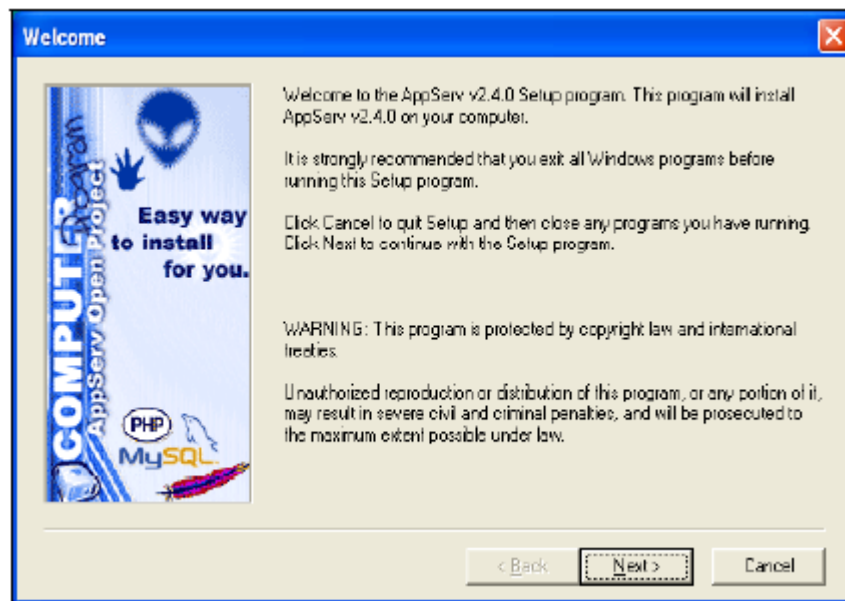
Welcome

COMPUTER
AppServ Open Project

Easy way to install for you.

PHP
MySQL

Welcome to the AppServ v2.4.0 Setup program. This program will install AppServ v2.4.0 on your computer.

It is strongly recommended that you exit all Windows programs before running this Setup program.

Click Cancel to quit Setup and then close any programs you have running. Click Next to continue with the Setup program.

WARNING: This program is protected by copyright law and international treaties.

Unauthorized reproduction or distribution of this program, or any portion of it, may result in severe civil and criminal penalties, and will be prosecuted to the maximum extent possible under law.

< Back | Next > | Cancel